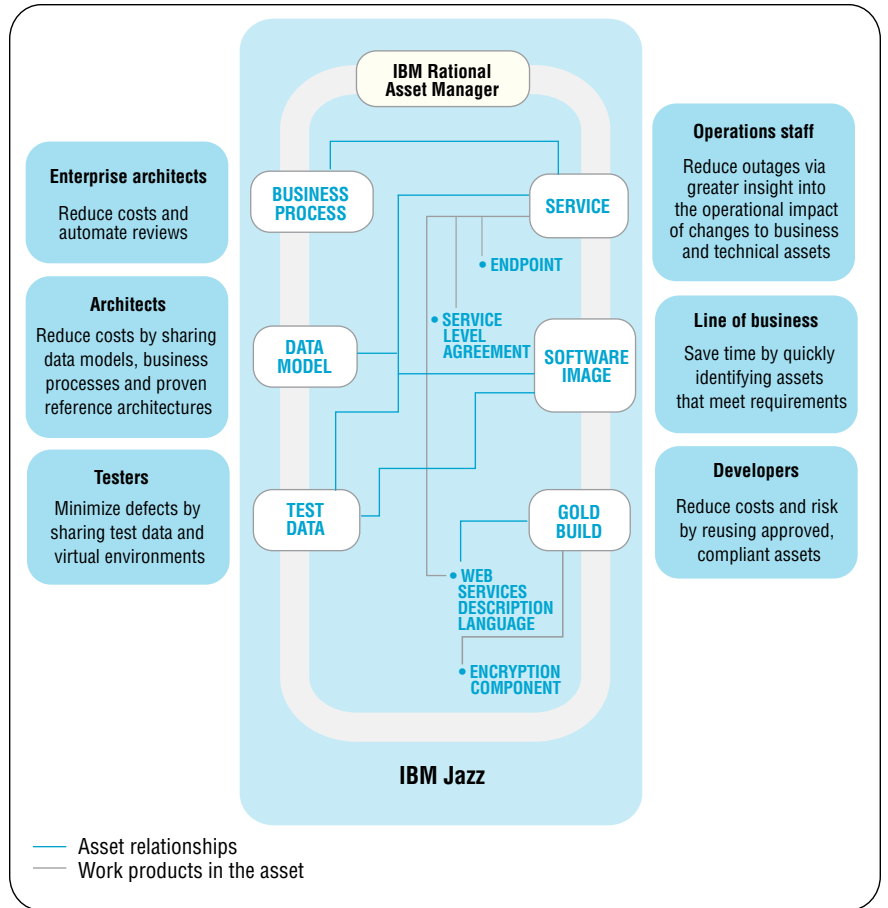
Enterprise architects

Reduce costs and automate reviews

Architects

Reduce costs by sharing data models, business processes and proven reference architectures

Testers

Minimize defects by sharing test data and virtual environments

IBM Rational Asset Manager

BUSINESS PROCESS

SERVICE

ENDPOINT

DATA MODEL

SERVICE LEVEL AGREEMENT

SOFTWARE IMAGE

TEST DATA

GOLD BUILD

WEB SERVICES DESCRIPTION LANGUAGE

ENCRYPTION COMPONENT

IBM Jazz

Operations staff

Reduce outages via greater insight into the operational impact of changes to business and technical assets

Line of business

Save time by quickly identifying assets that meet requirements

Developers

Reduce costs and risk by reusing approved, compliant assets

Asset relationships
Work products in the asset